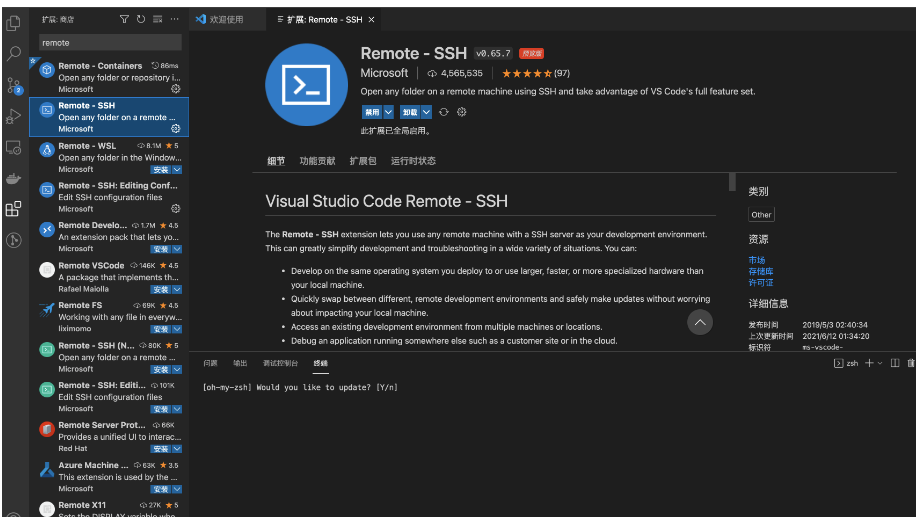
扩展: 商店

remote

Remote - Containers 86ms
Open any folder or repository i...
Microsoft

Remote - SSH
Open any folder on a remote ...
Microsoft

Remote - WSL 8.1M ★5
Open any folder in the Window...
Microsoft 安装

Remote - SSH: Editing Conf...
Edit SSH configuration files
Microsoft

Remote Develo... 1.7M ★4.5
An extension pack that lets yo...
Microsoft 安装

Remote VSCode 146K ★4.5
A package that implements th...
Rafael Maiolla 安装

Remote FS 69K ★4.5
Working with any file in everyw...
liximomo 安装

Remote - SSH (N... 80K ★5
Open any folder on a remote ...
Microsoft 安装

Remote - SSH: Editi... 101K
Edit SSH configuration files
Microsoft 安装

Remote Server Prot... 66K
Provides a unified UI to interac...
Red Hat 安装

Azure Machine ... 63K ★3.5
This extension is used by the ...
Microsoft 安装

Remote X11 27K ★5

欢迎使用 扩展: Remote - SSH ×

Remote - SSH v0.65.7 预览版
Microsoft 4,565,535 ★★★★★ (97)
Open any folder on a remote machine using SSH and take advantage of VS Code's full feature set.
禁用 卸载
此扩展已全局启用。

细节 功能贡献 扩展包 运行时状态

Visual Studio Code Remote - SSH

The **Remote - SSH** extension lets you use any remote machine with a SSH server as your development environment. This can greatly simplify development and troubleshooting in a wide variety of situations. You can:

- Develop on the same operating system you deploy to or use larger, faster, or more specialized hardware than your local machine.
- Quickly swap between different, remote development environments and safely make updates without worrying about impacting your local machine.
- Access an existing development environment from multiple machines or locations.
- Debug an application running somewhere else such as a customer site or in the cloud.

类别
Other
资源
市场
存储库
许可证
详细信息
发布时间 2019/5/3 02:40:34
上次更新时间 2021/6/12 01:34:20
标识符 ms-vscode-

问题 输出 调试控制台 终端 zsh +

[oh-my-zsh] Would you like to update? [Y/n]